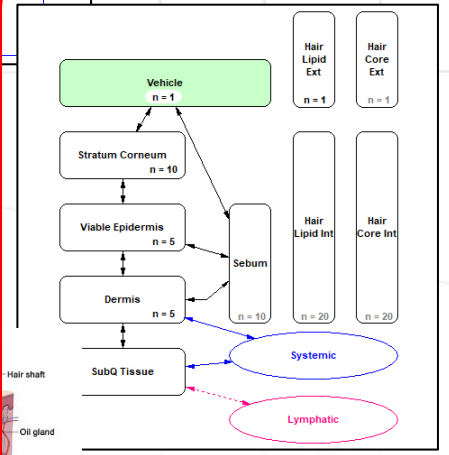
Hair Lipid Ext
n = 1

Hair Core Ext
n = 1

Vehicle
n = 1

Stratum Corneum
n = 10

Viable Epidermis
n = 5

Dermis
n = 5

Sebum
n = 10

Hair Lipid Int
n = 20

Hair Core Int
n = 20

SubQ Tissue

Systemic

Lymphatic

Hair shaft

Oil gland